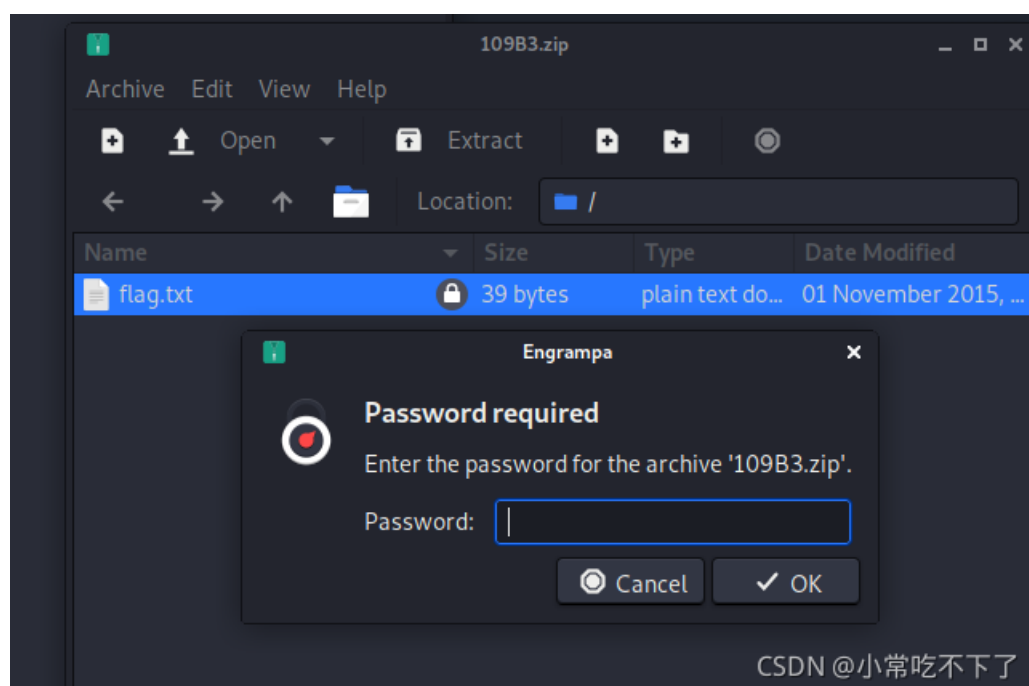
109B3.zip

Archive Edit View Help

Open Extract

Location: /

| Name | Size | Type | Date Modified |
|---|---|---|---|
| flag.txt | 39 bytes | plain text do... | 01 November 2015, ... |

Engrampa

Password required

Enter the password for the archive '109B3.zip'.

Password:

Cancel OK

CSDN @小常吃不下了